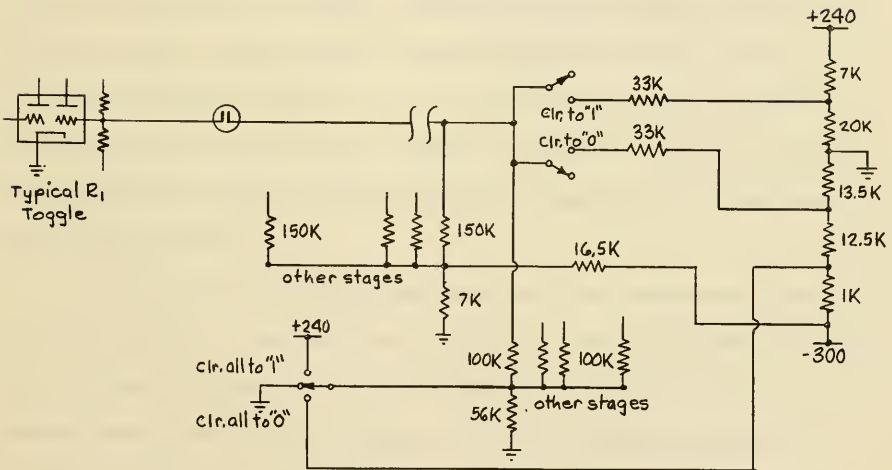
+240

7K

33K

Clr. to "1"

20K

Clr. to "0"

33K

13.5K

Typical $R_1$ Toggle

150K

150K

12.5K

16.5K

other stages

7K

1K

-300

+240

Clr. all to "1"

100K

100K

Clr. all to "0"

56K

other stages